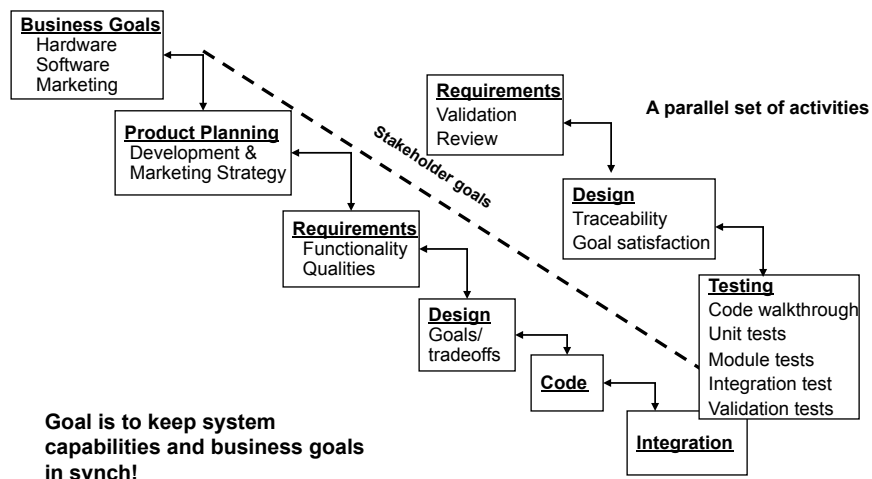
Business Goals
Hardware
Software
Marketing

Product Planning
Development & Marketing Strategy

Requirements
Functionality
Qualities

Design
Goals/ tradeoffs

Code

Integration

Stakeholder goals

Requirements
Validation
Review

A parallel set of activities

Design
Traceability
Goal satisfaction

Testing
Code walkthrough
Unit tests
Module tests
Integration test
Validation tests

Goal is to keep system capabilities and business goals in synch!